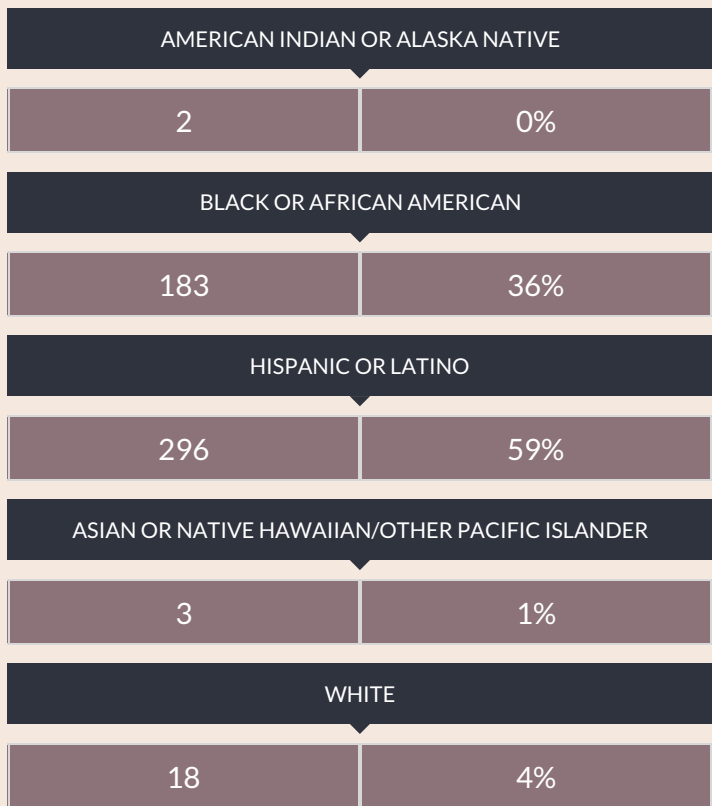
AMERICAN INDIAN OR ALASKA NATIVE

| 2 | 0% |
|---|---|

BLACK OR AFRICAN AMERICAN

| 183 | 36% |
|---|---|

HISPANIC OR LATINO

| 296 | 59% |
|---|---|

ASIAN OR NATIVE HAWAIIAN/OTHER PACIFIC ISLANDER

| 3 | 1% |
|---|---|

WHITE

| 18 | 4% |
|---|---|